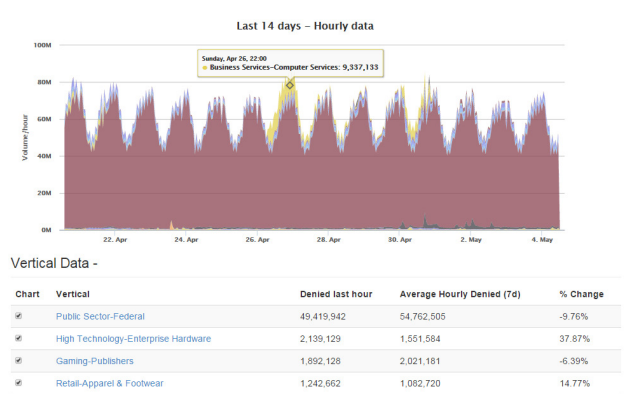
Last 14 days – Hourly data

Sunday, Apr 26, 22:00
● Business Services-Computer Services: 9,337,133

100M
80M
60M
40M
20M
0M

Volume/hour

22. Apr
24. Apr
26. Apr
28. Apr
30. Apr
2. May
4. May

Vertical Data -

| Chart | Vertical | Denied last hour | Average Hourly Denied (7d) | % Change |
|---|---|---|---|---|
| ☑ | Public Sector-Federal | 49,419,942 | 54,762,505 | -9.76% |
| ☑ | High Technology-Enterprise Hardware | 2,139,129 | 1,551,584 | 37.87% |
| ☑ | Gaming-Publishers | 1,892,128 | 2,021,181 | -6.39% |
| ☑ | Retail-Apparel & Footwear | 1,242,662 | 1,082,720 | 14.77% |